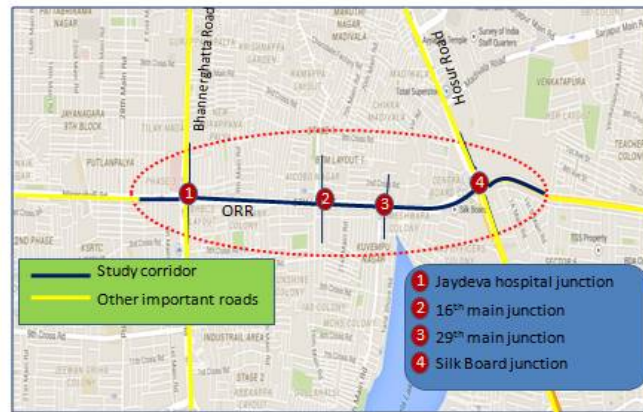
Bhannerghatta Road

Hosur Road

ORR

1

2

3

4

Study corridor

Other important roads

1 Jaydeva hospital junction

2 16$^{th}$ main junction

3 29$^{th}$ main junction

4 Silk Board junction

NAGAR

MADIVALA

JAYANAGAR 9TH BLOCK

PUTLANPALYA

BTM LAYOUT 1

VENKATAPURA

2ND PHASE

KSRTC

KUVEMPU

Silk Board

INDUSTRIAL AREA

STAGE 2

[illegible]